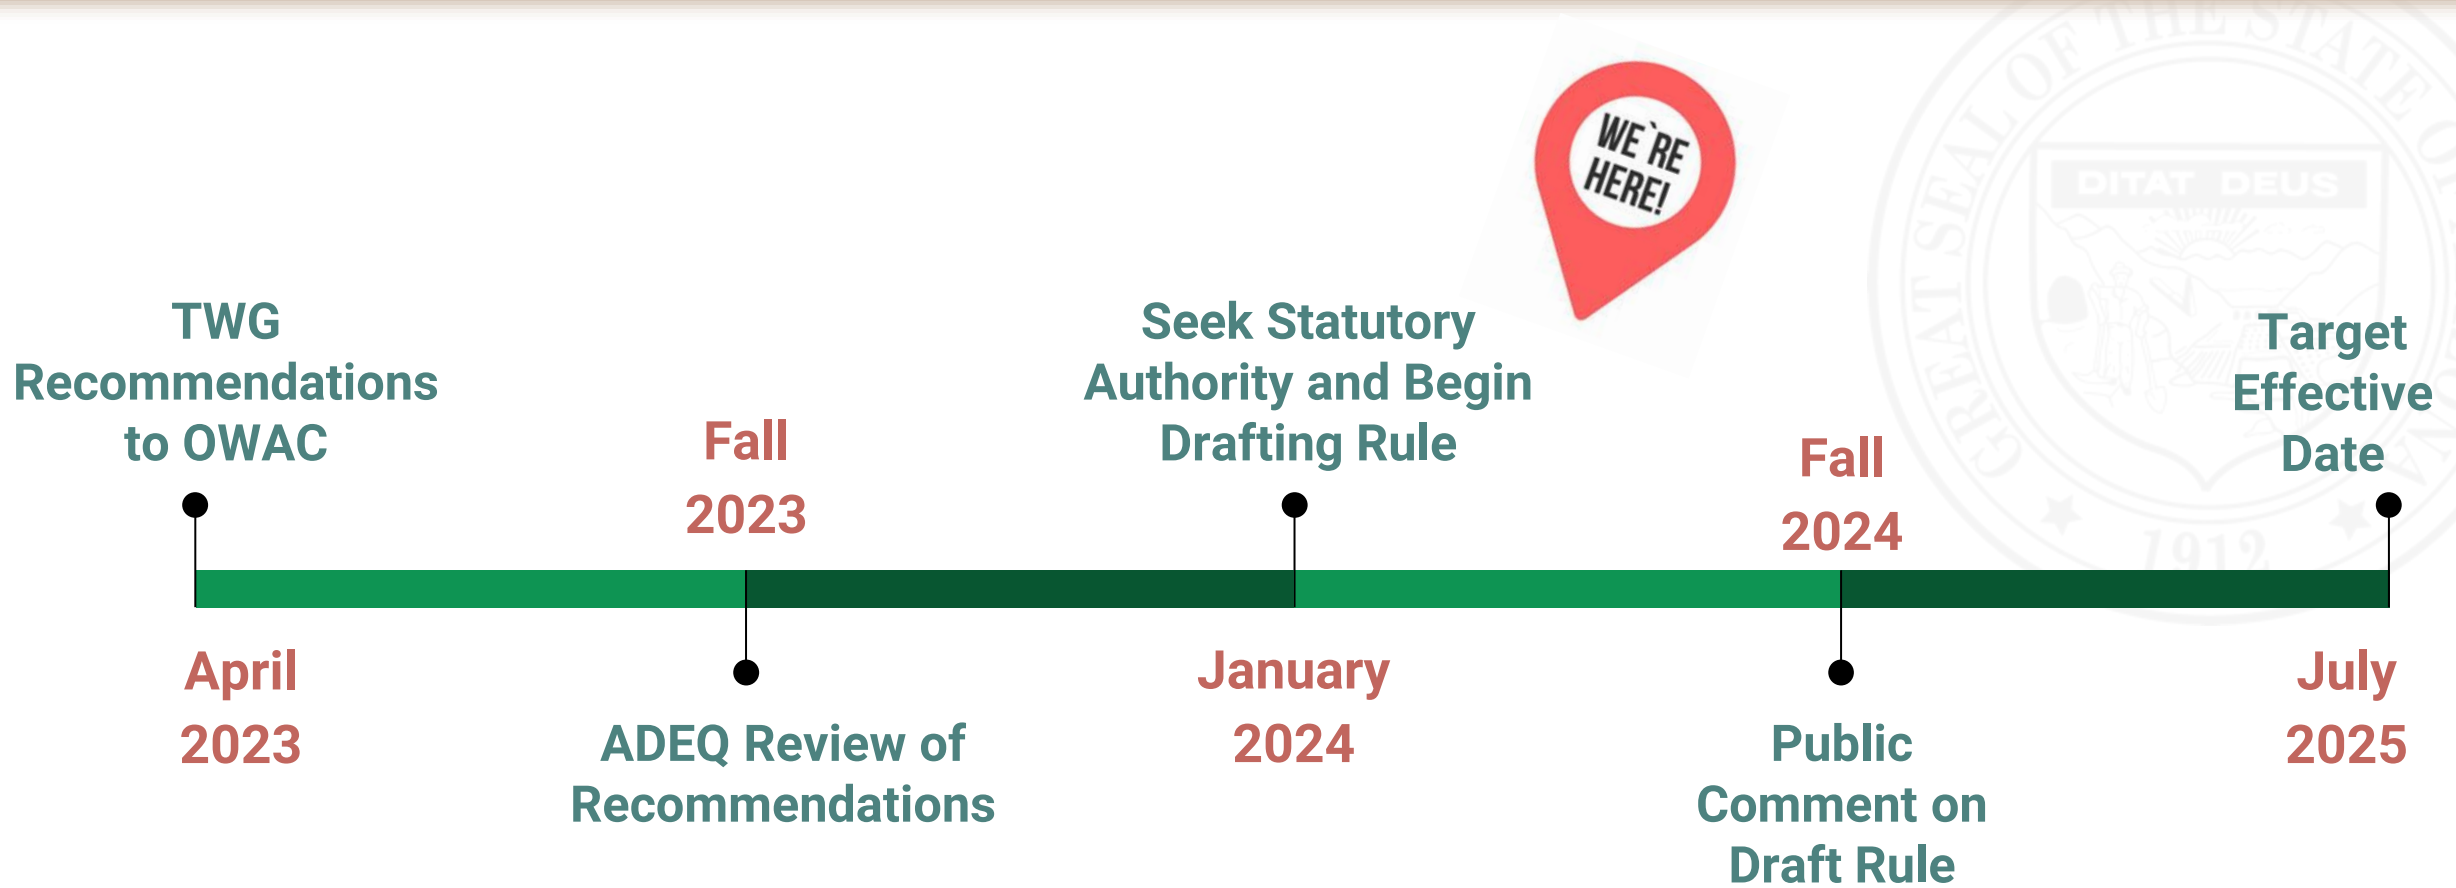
WE`RE HERE!

TWG Recommendations to OWAC

April 2023

Fall 2023

ADEQ Review of Recommendations

Seek Statutory Authority and Begin Drafting Rule

January 2024

Fall 2024

Public Comment on Draft Rule

Target Effective Date

July 2025

GREAT SEAL OF THE STATE OF ARIZONA
DITAT DEUS
1912